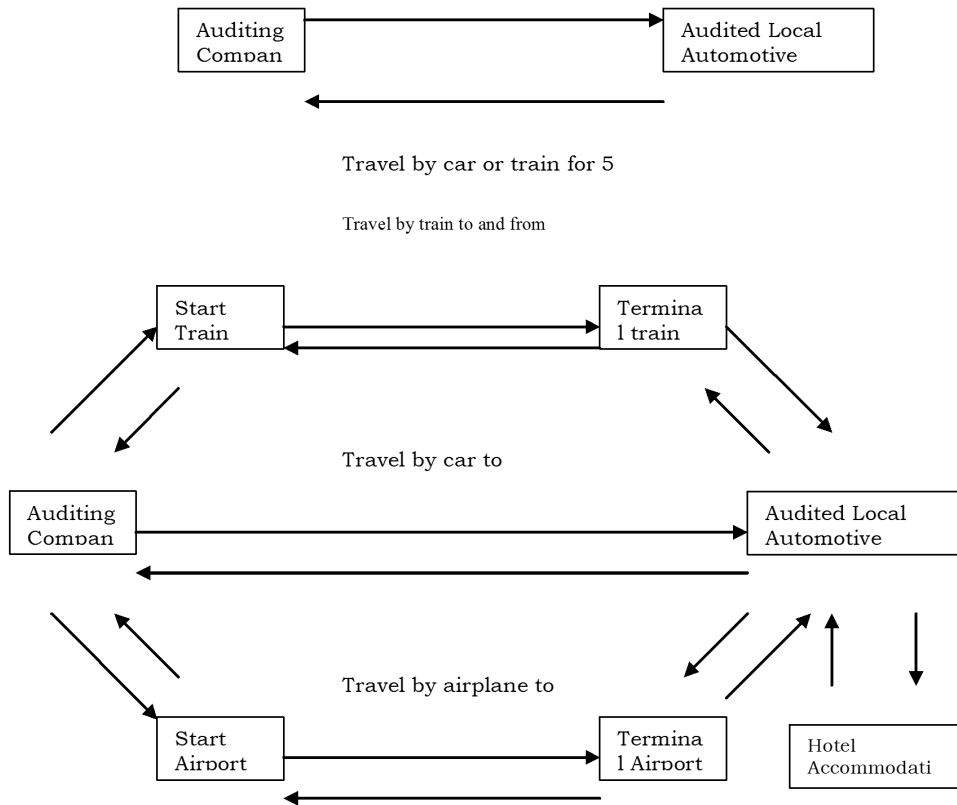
Auditing Compan

Audited Local Automotive

Travel by car or train for 5

Travel by train to and from

Start Train

Termina l train

Travel by car to

Auditing Compan

Audited Local Automotive

Travel by airplane to

Start Airport

Termina l Airport

Hotel Accommodati